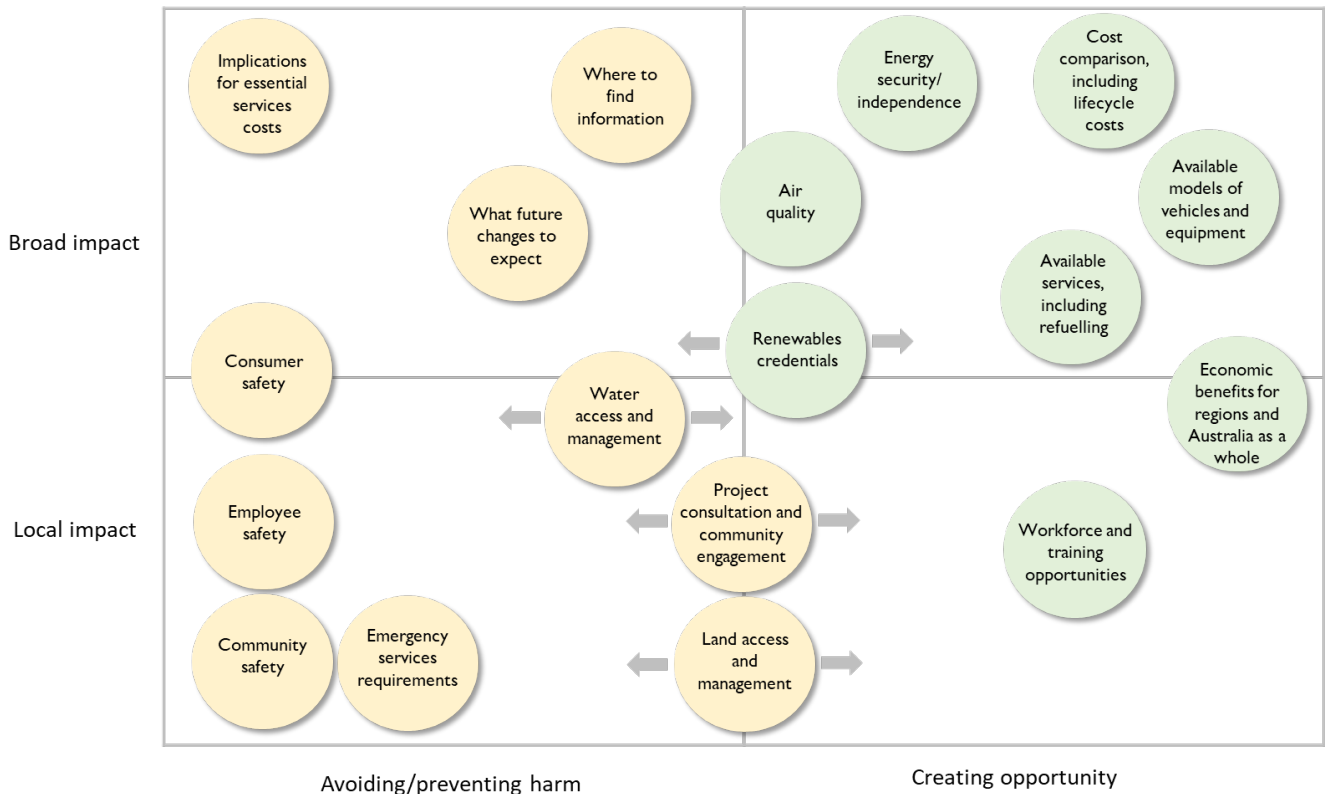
Broad impact

Local impact

Implications for essential services costs

Where to find information

What future changes to expect

Consumer safety

Energy security/ independence

Cost comparison, including lifecycle costs

Air quality

Available models of vehicles and equipment

Available services, including refuelling

Renewables credentials

Water access and management

Economic benefits for regions and Australia as a whole

Employee safety

Project consultation and community engagement

Workforce and training opportunities

Community safety

Emergency services requirements

Land access and management

Avoiding/preventing harm

Creating opportunity